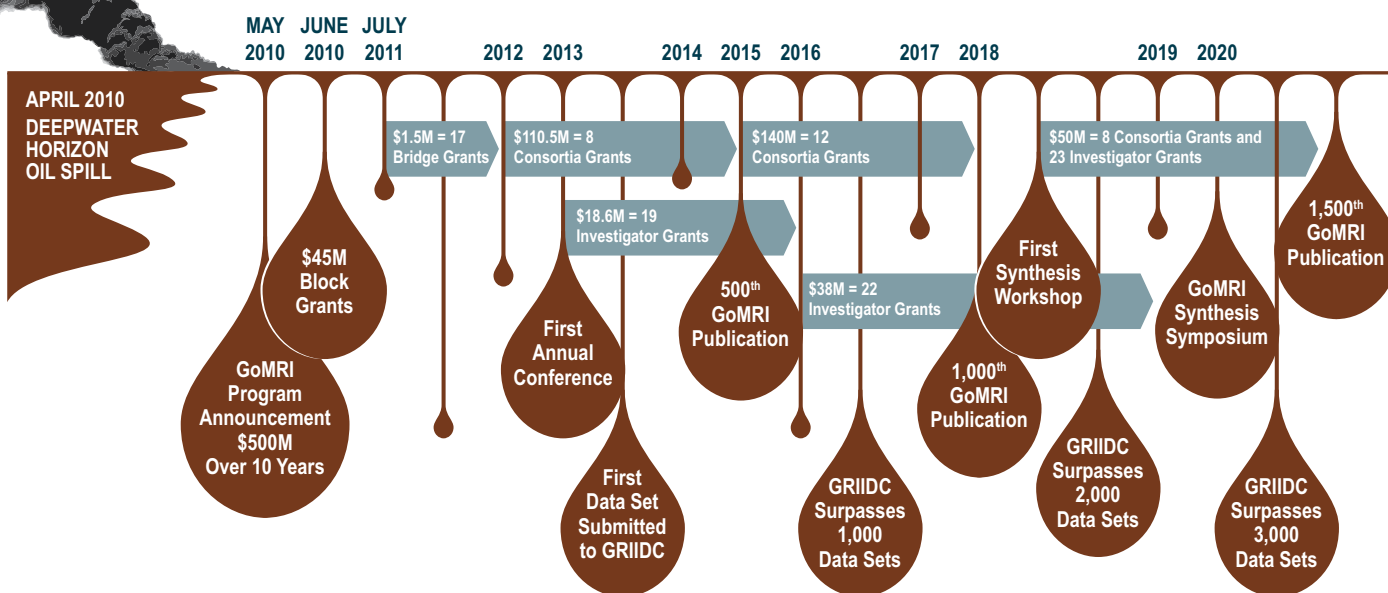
MAY 2010 JUNE 2010 JULY 2011 2012 2013 2014 2015 2016 2017 2018 2019 2020

APRIL 2010 DEEPWATER HORIZON OIL SPILL

$1.5M = 17 Bridge Grants

$110.5M = 8 Consortia Grants

$140M = 12 Consortia Grants

$50M = 8 Consortia Grants and 23 Investigator Grants

$18.6M = 19 Investigator Grants

$38M = 22 Investigator Grants

$45M Block Grants

GoMRI Program Announcement $500M Over 10 Years

First Annual Conference

First Data Set Submitted to GRIIDC

500$^{th}$ GoMRI Publication

GRIIDC Surpasses 1,000 Data Sets

1,000$^{th}$ GoMRI Publication

First Synthesis Workshop

GRIIDC Surpasses 2,000 Data Sets

GoMRI Synthesis Symposium

1,500$^{th}$ GoMRI Publication

GRIIDC Surpasses 3,000 Data Sets